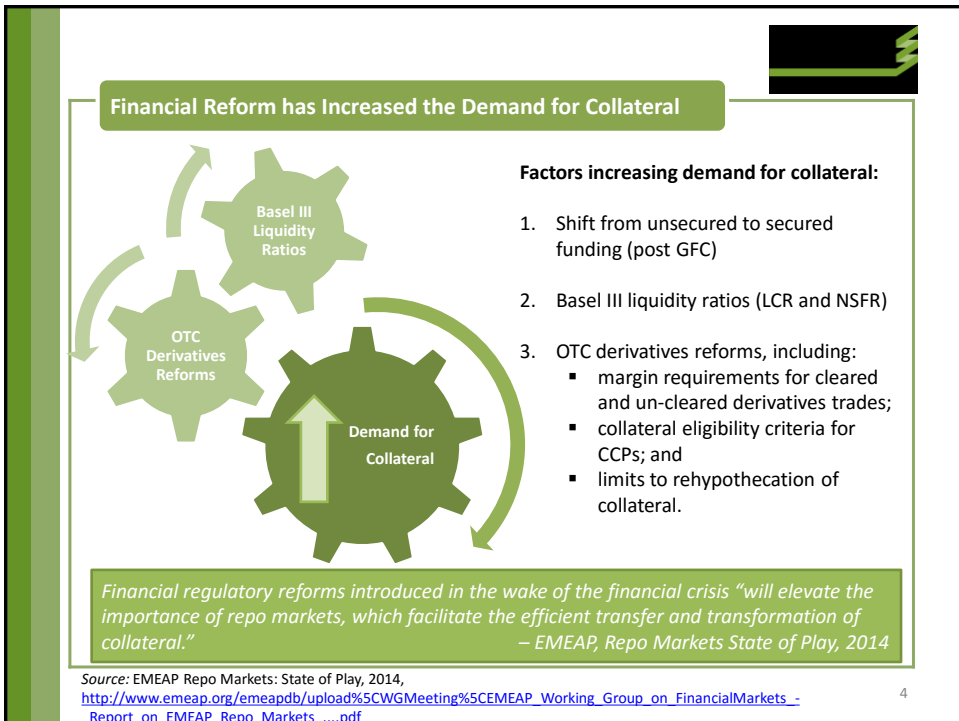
Financial Reform has Increased the Demand for Collateral

Basel III Liquidity Ratios

OTC Derivatives Reforms

Demand for Collateral

Factors increasing demand for collateral:

1. Shift from unsecured to secured funding (post GFC)

2. Basel III liquidity ratios (LCR and NSFR)

3. OTC derivatives reforms, including:
- margin requirements for cleared and un-cleared derivatives trades;
- collateral eligibility criteria for CCPs; and
- limits to rehypothecation of collateral.

Financial regulatory reforms introduced in the wake of the financial crisis "will elevate the importance of repo markets, which facilitate the efficient transfer and transformation of collateral." – EMEAP, Repo Markets State of Play, 2014

Source: EMEAP Repo Markets: State of Play, 2014, http://www.emeap.org/emeapdb/upload%5CWGMeeting%5CEMEAP_Working_Group_on_FinancialMarkets_-_Report_on_EMEAP_Repo_Markets_....pdf

4